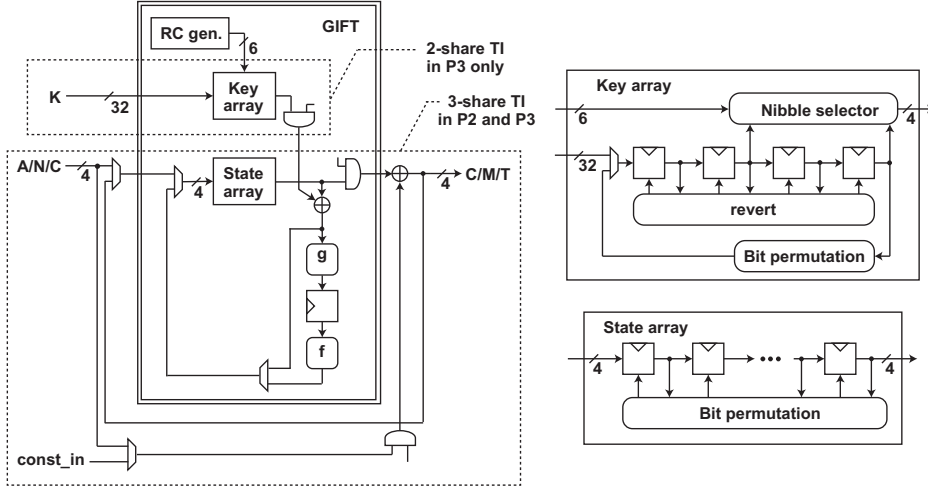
RC gen.

GIFT

6

2-share TI in P3 only

K

32

Key array

3-share TI in P2 and P3

A/N/C

4

4

State array

4

C/M/T

g

f

const_in

Key array

6

Nibble selector

4

32

revert

Bit permutation

State array

4

•••

4

Bit permutation